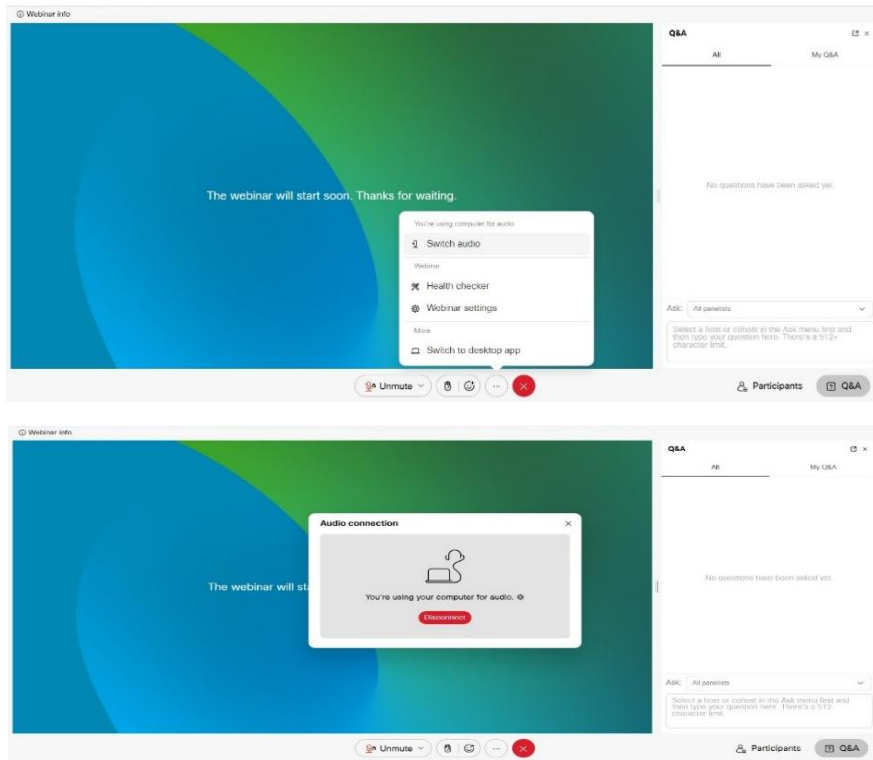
Webinar info

The webinar will start soon. Thanks for waiting.

You're using computer for audio

Switch audio

Webinar

Health checker

Webinar settings

More

Switch to desktop app

Unmute

Q&A

All

My Q&A

No questions have been asked yet.

Ask: All panelists

Select a host or cohost in the Ask menu first and then type your question here. There's a 512-character limit.

Participants

Q&A

Webinar info

The webinar will st

Audio connection

You're using your computer for audio.

Disconnect

Unmute

Q&A

All

My Q&A

No questions have been asked yet.

Ask: All panelists

Select a host or cohost in the Ask menu first and then type your question here. There's a 512-character limit.

Participants

Q&A